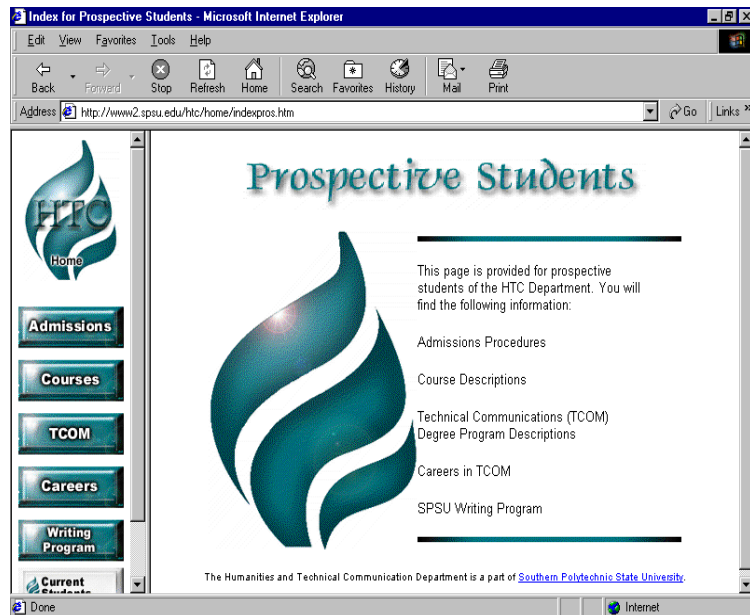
Index for Prospective Students - Microsoft Internet Explorer

Edit View Favorites Tools Help

Back Forward Stop Refresh Home Search Favorites History Mail Print

Address http://www2.spsu.edu/htc/home/indexpros.htm Go Links »

HTC
Home

Admissions

Courses

TCOM

Careers

Writing Program

Current Students

Prospective Students

This page is provided for prospective students of the HTC Department. You will find the following information:

Admissions Procedures

Course Descriptions

Technical Communications (TCOM) Degree Program Descriptions

Careers in TCOM

SPSU Writing Program

The Humanities and Technical Communication Department is a part of Southern Polytechnic State University.

Done Internet